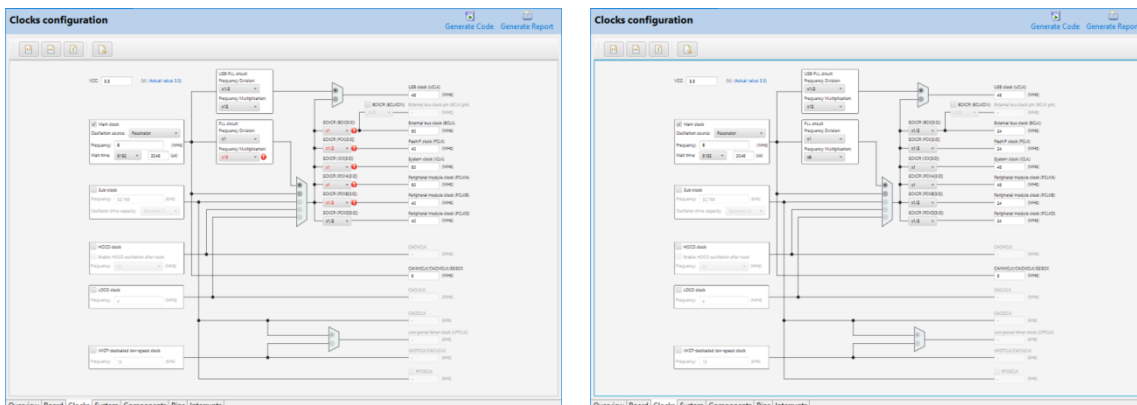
Clocks configuration

Generate Code Generate Report

VCC: 3.3 (V) (Actual value 3.3)

USB PLL circuit
Frequency Division
x1/2
Frequency Multiplication
x1/2

Main clock
Oscillation source: Resonator
Frequency: 8 (MHz)
Wait time: 8192 2048 (us)

PLL circuit
Frequency Division
x1
Frequency Multiplication
x16

Sub-clock
Frequency: 32.768 (kHz)

HOCO clock

LOCO clock

IWDT-dedicated low-speed clock
Frequency: 15

USB clock (UCLK)
48 (MHz)
External bus clock (BCLK)
80 (MHz)
FlashIF clock (FCLK)
40 (MHz)
System clock (ICLK)
80 (MHz)
Peripheral module clock (PCLKA)
80 (MHz)
Peripheral module clock (PCLKB)
40 (MHz)
Peripheral module clock (PCLKD)
40 (MHz)

Overview Board Clocks System Components Pins Interrupts

Clocks configuration

Generate Code Generate Report

VCC: 3.3 (V) (Actual value 3.3)

USB PLL circuit
Frequency Division
x1/2
Frequency Multiplication
x12

Main clock
Oscillation source: Resonator
Frequency: 8 (MHz)
Wait time: 8192 2048 (us)

PLL circuit
Frequency Division
x1
Frequency Multiplication
x6

USB clock (UCLK)
48 (MHz)
External bus clock (BCLK)
24 (MHz)
FlashIF clock (FCLK)
24 (MHz)
System clock (ICLK)
48 (MHz)
Peripheral module clock (PCLKA)
48 (MHz)
Peripheral module clock (PCLKB)
24 (MHz)
Peripheral module clock (PCLKD)
48 (MHz)

Overview Board Clocks System Components Pins Interrupts